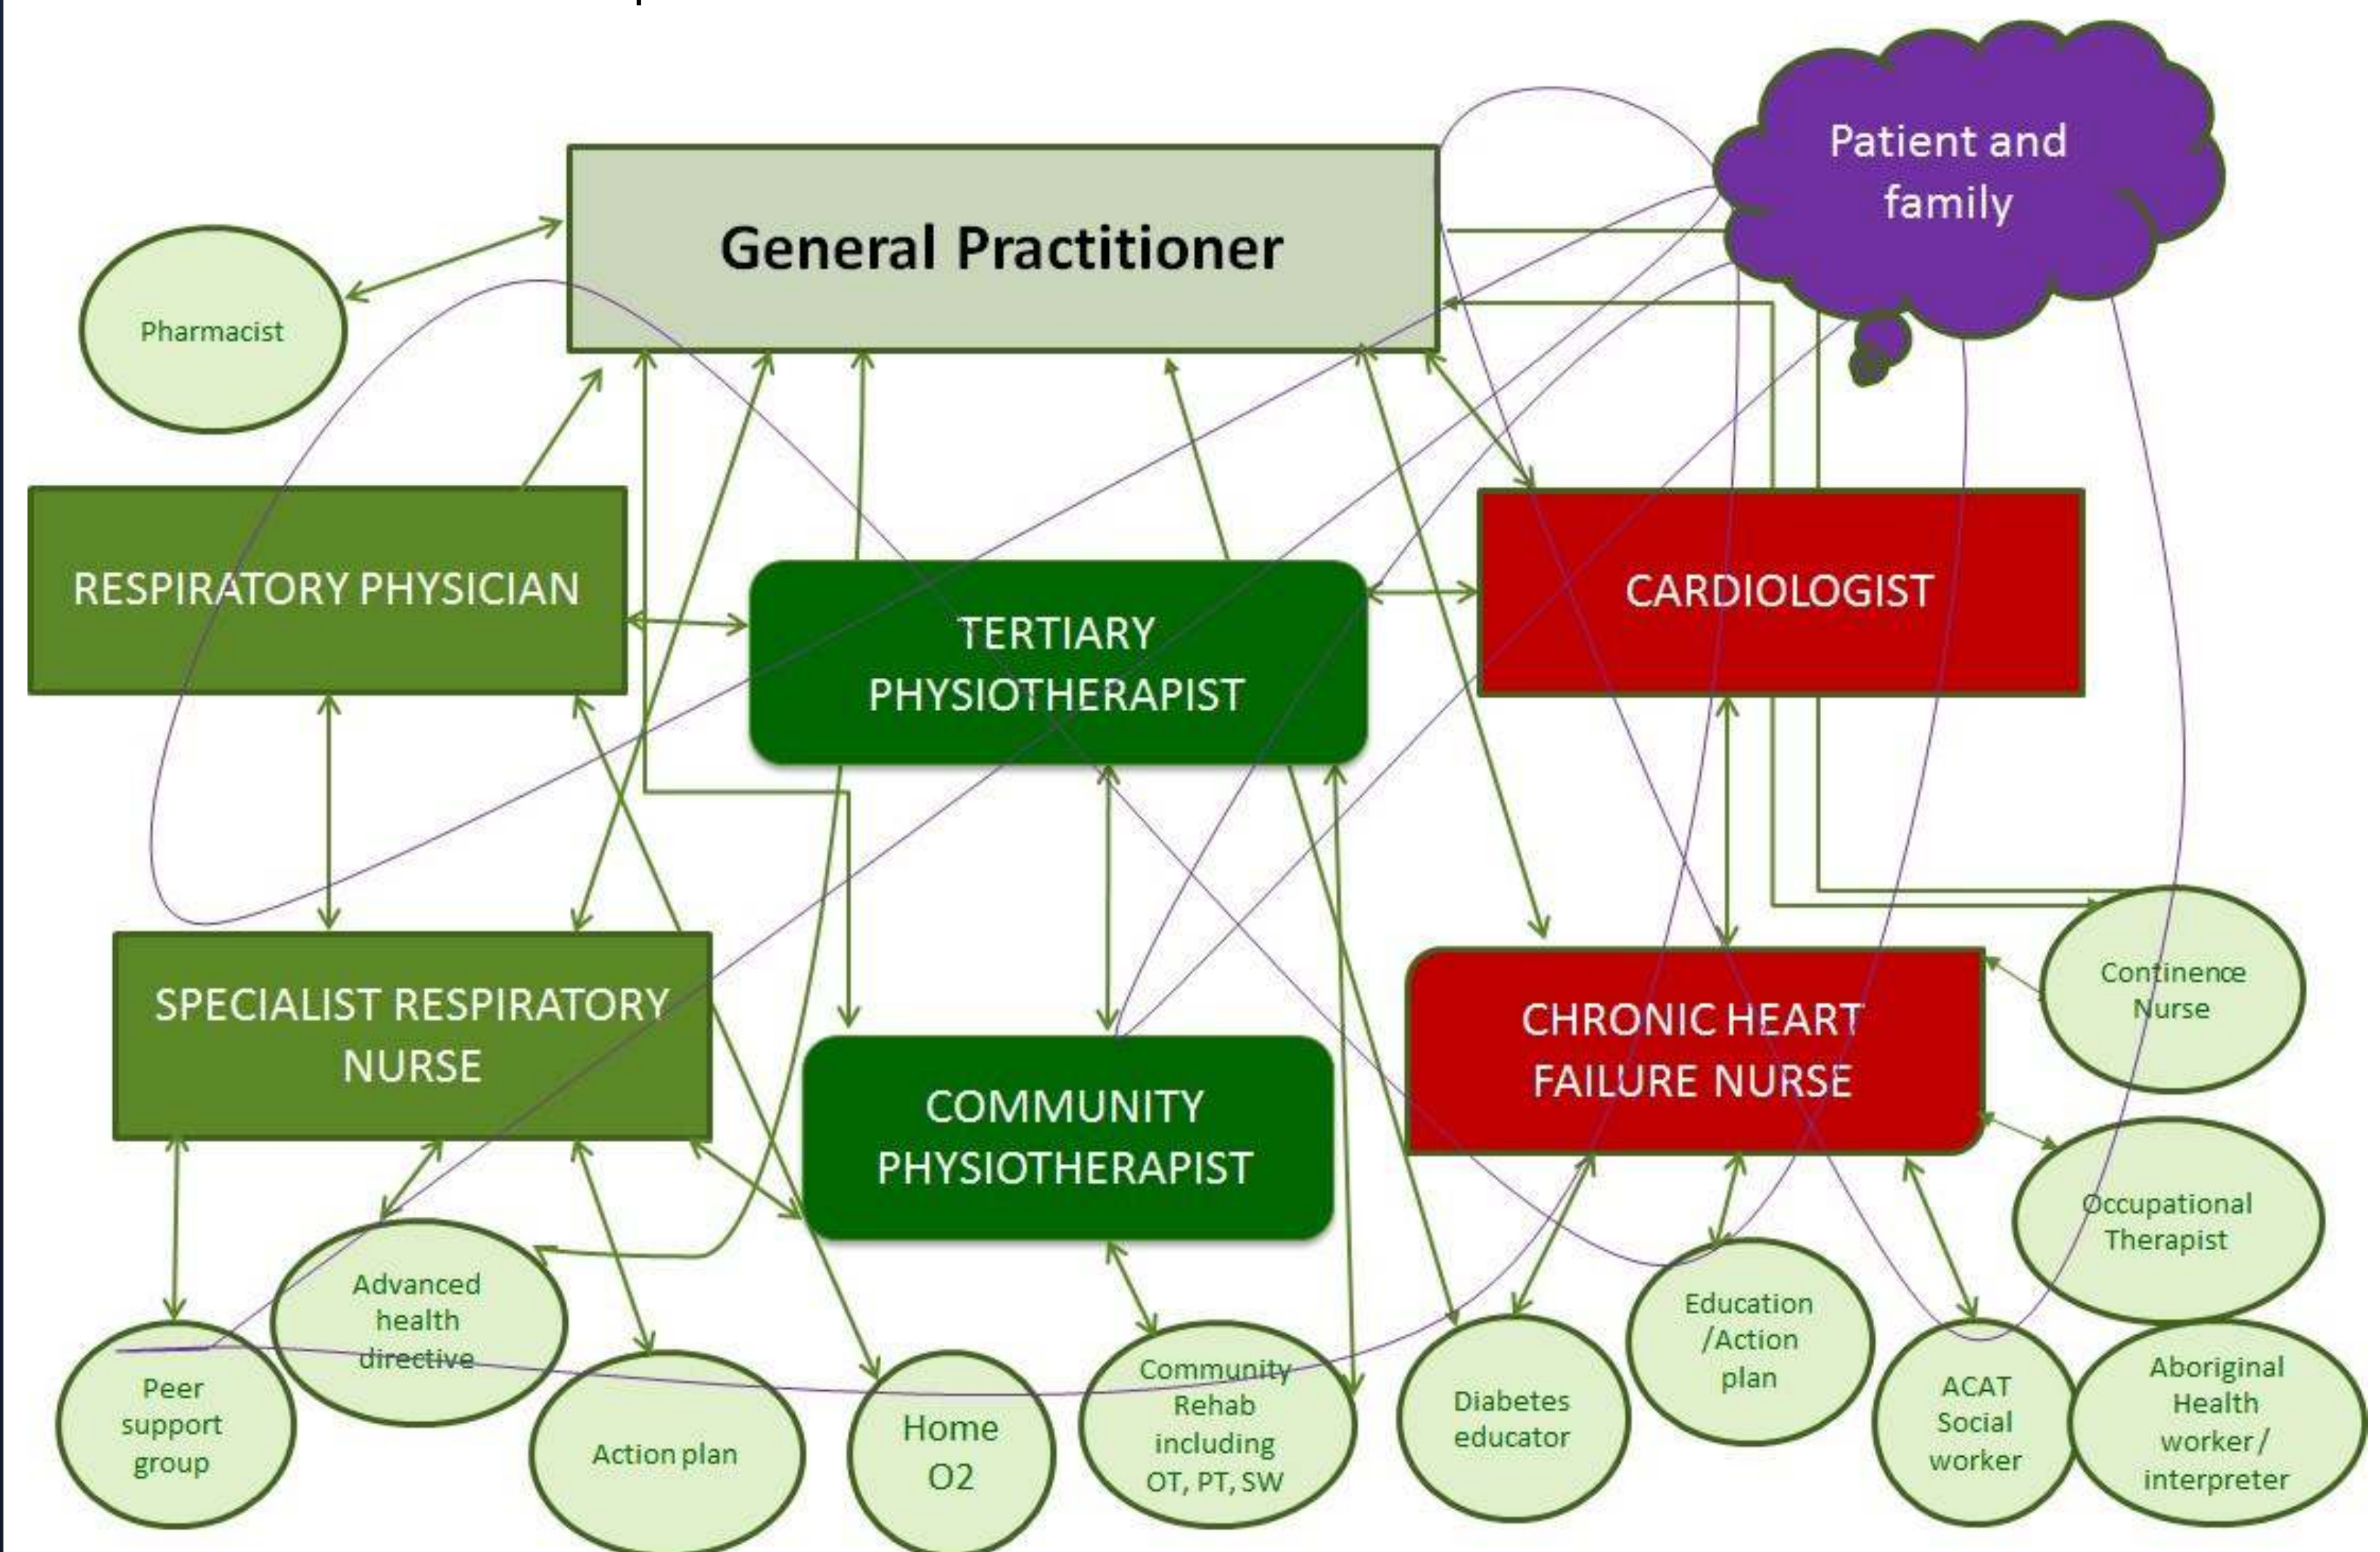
Patient and family

General Practitioner

Pharmacist

RESPIRATORY PHYSICIAN

TERTIARY PHYSIOTHERAPIST

CARDIOLOGIST

SPECIALIST RESPIRATORY NURSE

COMMUNITY PHYSIOTHERAPIST

CHRONIC HEART FAILURE NURSE

Continence Nurse

Occupational Therapist

Advanced health directive

Peer support group

Action plan

Home O2

Community Rehab including OT, PT, SW

Diabetes educator

Education /Action plan

ACAT Social worker

Aboriginal Health worker / interpreter